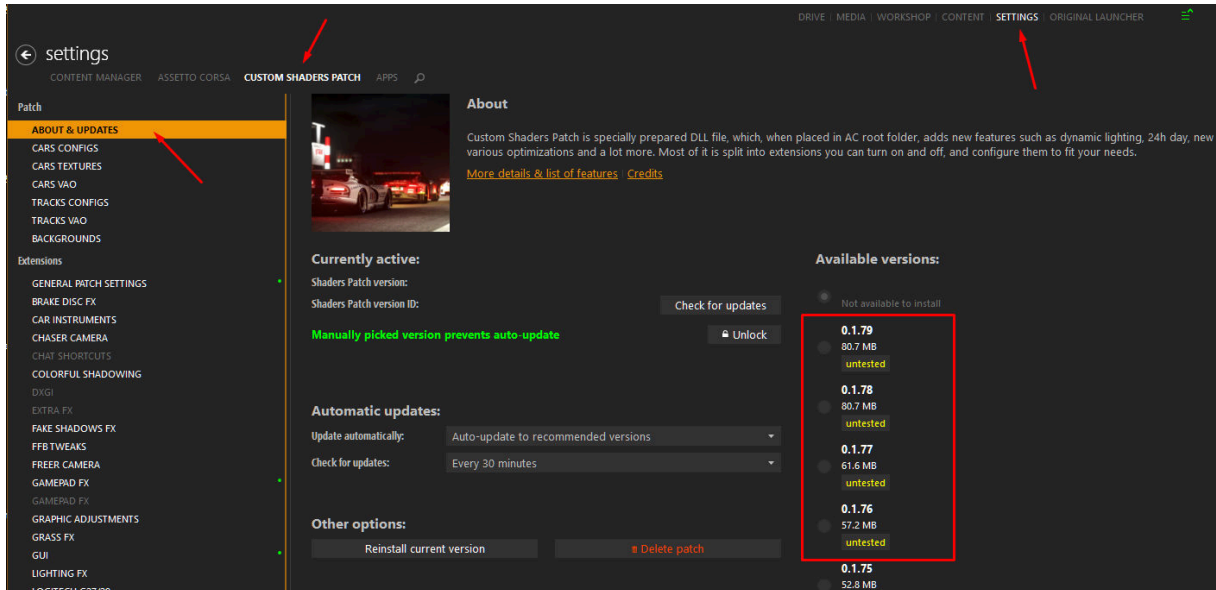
DRIVE | MEDIA | WORKSHOP | CONTENT | SETTINGS | ORIGINAL LAUNCHER

settings

CONTENT MANAGER ASSETTO CORSA CUSTOM SHADERS PATCH APPS

Patch
ABOUT & UPDATES
CARS CONFIGS
CARS TEXTURES
CARS VAO
TRACKS CONFIGS
TRACKS VAO
BACKGROUNDS
Extensions
GENERAL PATCH SETTINGS
BRAKE DISC FX
CAR INSTRUMENTS
CHASER CAMERA
CHAT SHORTCUTS
COLORFUL SHADOWING
DXGI
EXTRA FX
FAKE SHADOWS FX
FFB TWEAKS
FREER CAMERA
GAMEPAD FX
GAMEPAD FX
GRAPHIC ADJUSTMENTS
GRASS FX
GUI
LIGHTING FX
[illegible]

About

Custom Shaders Patch is specially prepared DLL file, which, when placed in AC root folder, adds new features such as dynamic lighting, 24h day, new various optimizations and a lot more. Most of it is split into extensions you can turn on and off, and configure them to fit your needs.

More details & list of features | Credits

Currently active:
Shaders Patch version:
Shaders Patch version ID:
Check for updates
Manually picked version prevents auto-update
Unlock

Available versions:
Not available to install
0.1.79
80.7 MB
untested
0.1.78
80.7 MB
untested
0.1.77
61.6 MB
untested
0.1.76
57.2 MB
untested
0.1.75
52.8 MB

Automatic updates:
Update automatically: Auto-update to recommended versions
Check for updates: Every 30 minutes

Other options:
Reinstall current version
Delete patch